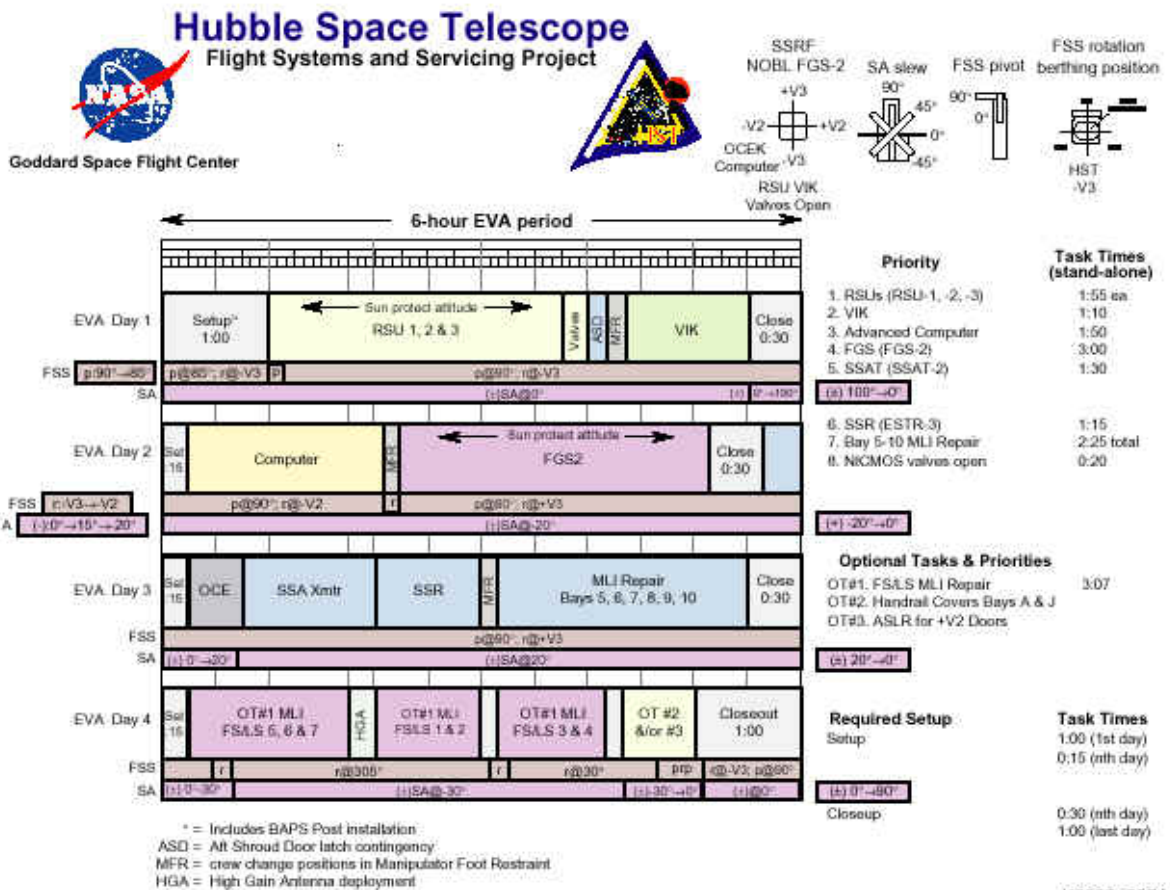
Hubble Space Telescope
Flight Systems and Servicing Project

Goddard Space Flight Center

SSRF NOBL FGS-2
+V3
-V2 +V2
OCEK Computer -V3
RSU VIK Valves Open

SA slew
90°
45°
0°
-45°

FSS pivot
90°
0°

FSS rotation berthing position
HST -V3

6-hour EVA period

| | | | | | | | |
|---|---|---|---|---|---|---|---|
| EVA Day 1 | Setup* 1:00 | Sun protect attitude RSU 1, 2 & 3 | Valves | ASD | MFR | VIK | Close 0:30 |
| FSS p:90°→60° | p@60°; r@-V3 | P | p@90°; r@+V3 | | | | |
| SA | (-)SA@0° | | | | | (-) 0°→100° | |

(±) 100°→0°

| | | | | | |
|---|---|---|---|---|---|
| EVA Day 2 | Set 15 | Computer | MFR | Sun protect attitude FGS2 | Close 0:30 |
| FSS r:-V3→+V2 | p@90°; r@-V2 | r | p@60°; r@+V3 | | |
| A (-):0°→15°→20° | (-)SA@-20° | | | | |

(+) -20°→0°

| | | | | | | | |
|---|---|---|---|---|---|---|---|
| EVA Day 3 | Set 15 | OCE | SSA Xmtr | SSR | MFR | MLI Repair Bays 5, 6, 7, 8, 9, 10 | Close 0:30 |
| FSS | p@90°; r@+V3 | | | | | | |
| SA | (+):0°→20° | (+)SA@20° | | | | | |

(±) 20°→0°

| | | | | | | | |
|---|---|---|---|---|---|---|---|
| EVA Day 4 | Set 15 | OT#1 MLI FS/LS 5, 6 & 7 | HGA | OT#1 MLI FS/LS 1 & 2 | OT#1 MLI FS/LS 3 & 4 | OT #2 &/or #3 | Closeout 1:00 |
| FSS | r | r@305° | r | r@30° | prp | r@-V3; p@90° | |
| SA | (+):0°→30° | (+)SA@-30° | (-):-30°→0° | (+)@0° | | | |

(±) 0°→90°

Priority | Task Times (stand-alone)
1. RSUs (RSU-1, -2, -3) 1:55 ea
2. VIK 1:10
3. Advanced Computer 1:50
4. FGS (FGS-2) 3:00
5. SSAT (SSAT-2) 1:30
6. SSR (ESTR-3) 1:15
7. Bay 5-10 MLI Repair 2:25 total
8. NICMOS valves open 0:20

Optional Tasks & Priorities
OT#1. FS/LS MLI Repair 3:07
OT#2. Handrail Covers Bays A & J
OT#3. ASLR for +V2 Doors

Required Setup | Task Times
Setup 1:00 (1st day)
0:15 (nth day)
Closeup 0:30 (nth day)
1:00 (last day)

* = Includes BAPS Post installation
ASD = Aft Shroud Door latch contingency
MFR = crew change positions in Manipulator Foot Restraint
HGA = High Gain Antenna deployment